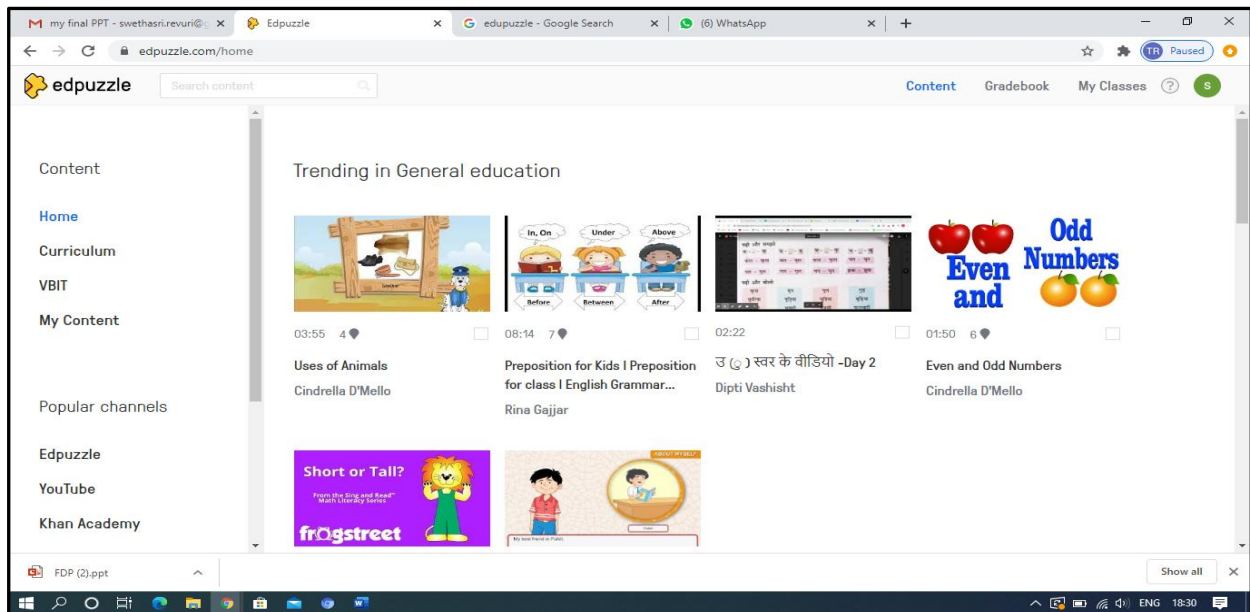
my final PPT - swethasri.revuri@ ×
Edpuzzle ×
edupuzzle - Google Search ×
(6) WhatsApp ×
+

edpuzzle.com/home
TR Paused

edpuzzle
Search content
Content Gradebook My Classes ? S

Content

Home
Curriculum
VBIT
My Content

Popular channels

Edpuzzle
YouTube
Khan Academy

Trending in General education

03:55 4
Uses of Animals
Cindrella D'Mello

In, On
Under
Above
Before
Between
After
08:14 7
Preposition for Kids I Preposition for class I English Grammar...
Rina Gajjar

02:22
उ (ु) स्वर के वीडियो -Day 2
Dipti Vashisht

Even and Odd Numbers
01:50 6
Even and Odd Numbers
Cindrella D'Mello

Short or Tall?
From the Sing and Read Math Literacy Series
frogstreet

ABOUT MYSELF
My best friend is Pulkit.

FDP (2).ppt
Show all ×

ENG 18:30